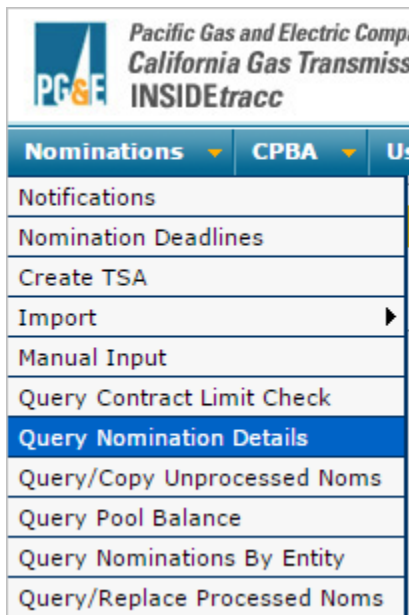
PG&E

Pacific Gas and Electric Comp
California Gas Transmiss
INSIDEtracc

Nominations CPBA Us

Notifications
Nomination Deadlines
Create TSA
Import
Manual Input
Query Contract Limit Check
Query Nomination Details
Query/Copy Unprocessed Noms
Query Pool Balance
Query Nominations By Entity
Query/Replace Processed Noms